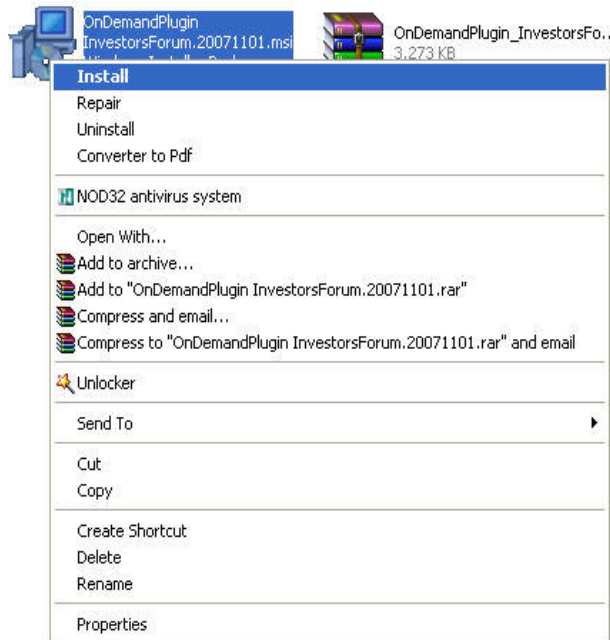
OnDemandPlugin InvestorsForum.20071101.msi
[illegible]

OnDemandPlugin_InvestorsFo...
3,273 KB

Install
Repair
Uninstall
Converter to Pdf

NOD32 antivirus system

Open With...
Add to archive...
Add to "OnDemandPlugin InvestorsForum.20071101.rar"
Compress and email...
Compress to "OnDemandPlugin InvestorsForum.20071101.rar" and email

Unlocker

Send To

Cut
Copy

Create Shortcut
Delete
Rename

Properties